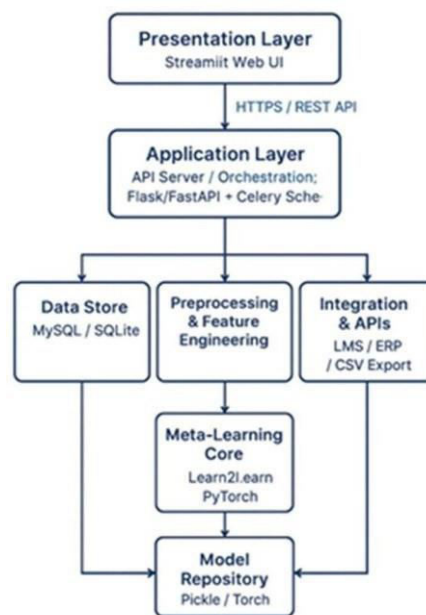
Presentation Layer
Streamiit Web UI

HTTPS / REST API

Application Layer
API Server / Orchestration;
Flask/FastAPI + Celery Sche-

Data Store
MySQL / SQLite

Preprocessing & Feature Engineering

Integration & APIs
LMS / ERP / CSV Export

Meta-Learning Core
Learn2l.earn
PyTorch

Model Repository
Pickle / Torch